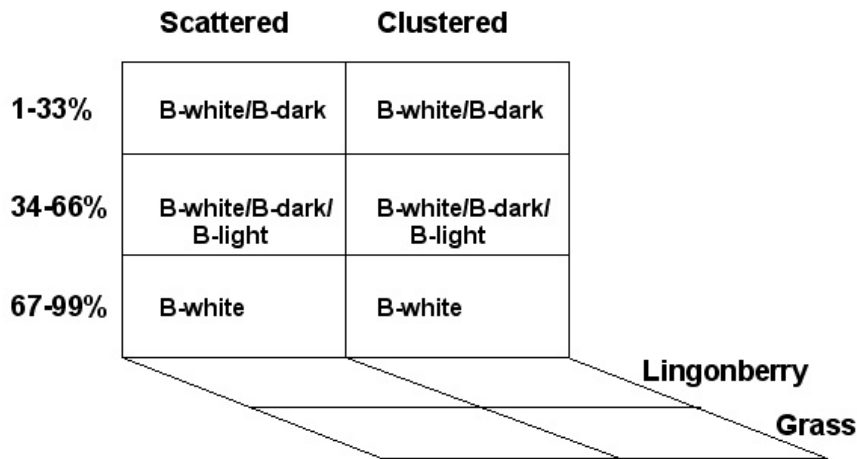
|  | Scattered | Clustered |
|---|---|---|
| 1-33% | B-white/B-dark | B-white/B-dark |
| 34-66% | B-white/B-dark/ B-light | B-white/B-dark/ B-light |
| 67-99% | B-white | B-white |

Lingonberry

Grass